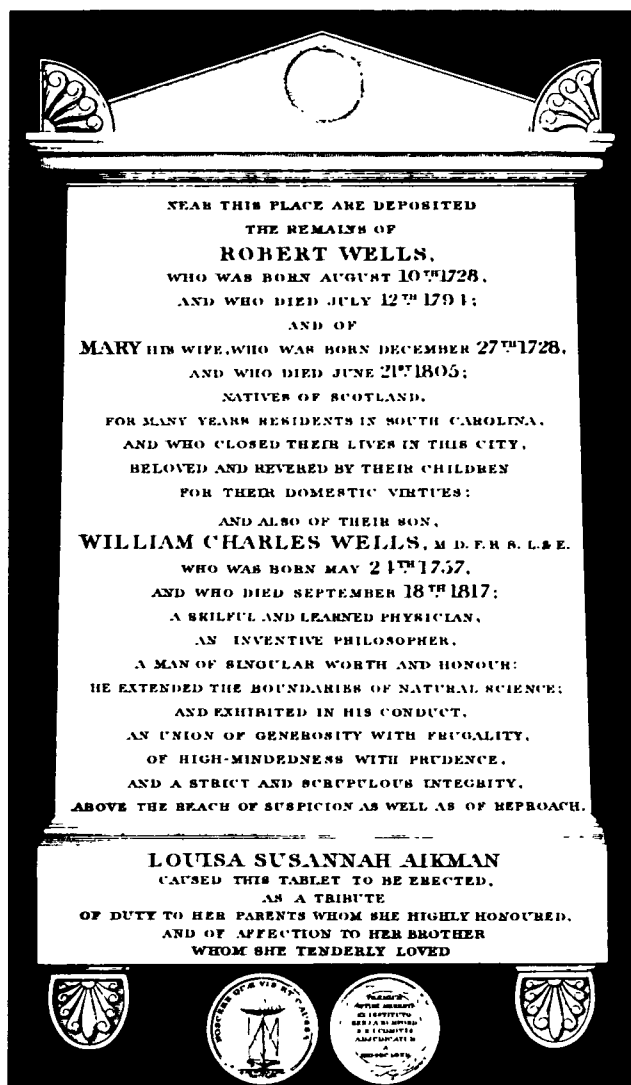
NEAR THIS PLACE ARE DEPOSITED
THE REMAINS OF
ROBERT WELLS,
WHO WAS BORN AUGUST 10$^{TH}$1728,
AND WHO DIED JULY 12$^{TH}$ 1794;
AND OF
MARY HIS WIFE, WHO WAS BORN DECEMBER 27$^{TH}$1728,
AND WHO DIED JUNE 21$^{ST}$1805;
NATIVES OF SCOTLAND,
FOR MANY YEARS RESIDENTS IN SOUTH CAROLINA,
AND WHO CLOSED THEIR LIVES IN THIS CITY,
BELOVED AND REVERED BY THEIR CHILDREN
FOR THEIR DOMESTIC VIRTUES:
AND ALSO OF THEIR SON,
WILLIAM CHARLES WELLS, M.D. F.R.S. L.&E.
WHO WAS BORN MAY 24$^{TH}$1757,
AND WHO DIED SEPTEMBER 18$^{TH}$1817;
A SKILFUL AND LEARNED PHYSICIAN,
AN INVENTIVE PHILOSOPHER,
A MAN OF SINGULAR WORTH AND HONOUR:
HE EXTENDED THE BOUNDARIES OF NATURAL SCIENCE;
AND EXHIBITED IN HIS CONDUCT,
AN UNION OF GENEROSITY WITH FRUGALITY,
OF HIGH-MINDEDNESS WITH PRUDENCE,
AND A STRICT AND SCRUPULOUS INTEGRITY,
ABOVE THE REACH OF SUSPICION AS WELL AS OF REPROACH.

LOUISA SUSANNAH AIKMAN
CAUSED THIS TABLET TO BE ERECTED,
AS A TRIBUTE
OF DUTY TO HER PARENTS WHOM SHE HIGHLY HONOURED,
AND OF AFFECTION TO HER BROTHER
WHOM SHE TENDERLY LOVED

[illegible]

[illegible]